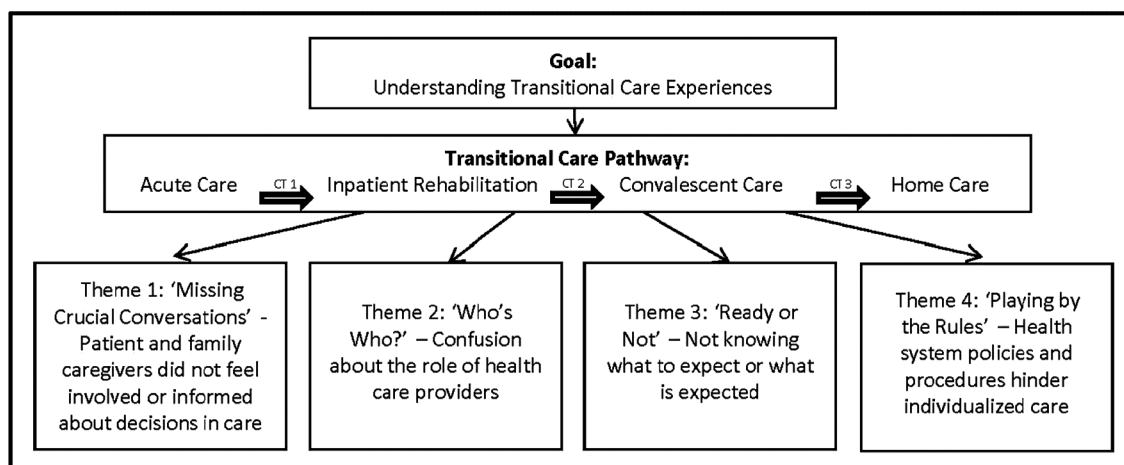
**Goal:**
Understanding Transitional Care Experiences

**Transitional Care Pathway:**
Acute Care CT 1 Inpatient Rehabilitation CT 2 Convalescent Care CT 3 Home Care

Theme 1: 'Missing Crucial Conversations' - Patient and family caregivers did not feel involved or informed about decisions in care

Theme 2: 'Who's Who?' – Confusion about the role of health care providers

Theme 3: 'Ready or Not' – Not knowing what to expect or what is expected

Theme 4: 'Playing by the Rules' – Health system policies and procedures hinder individualized care